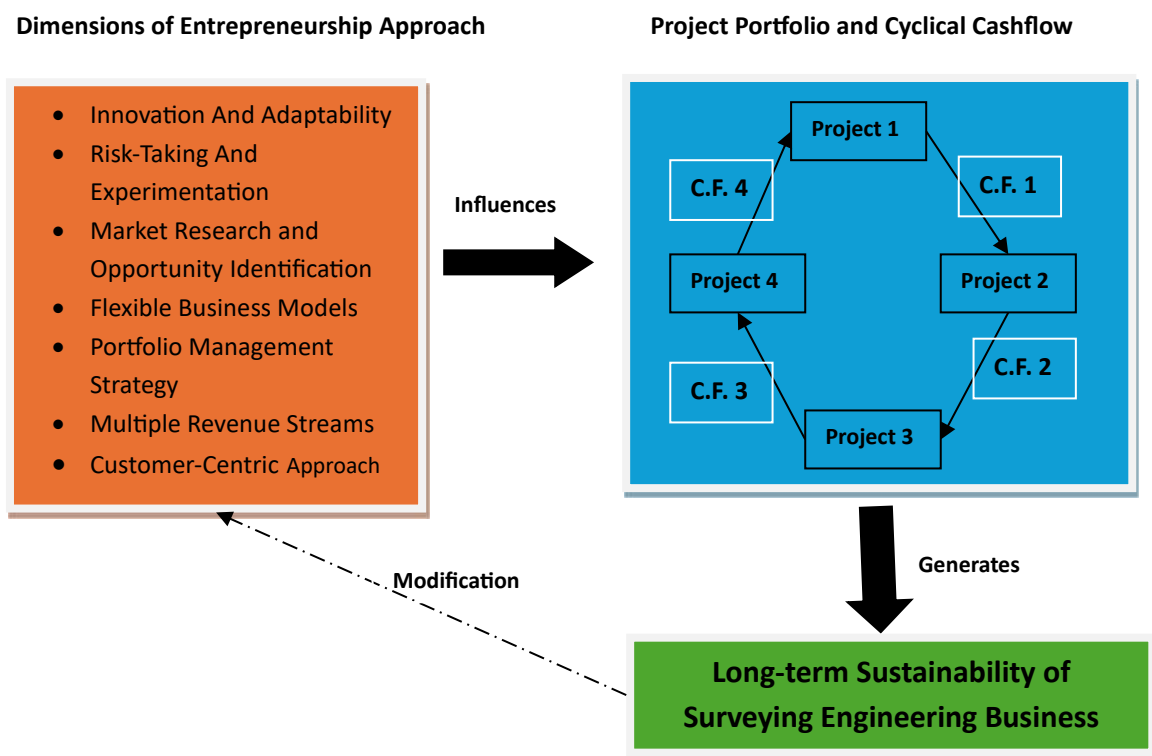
Dimensions of Entrepreneurship Approach

- Innovation And Adaptability
- Risk-Taking And Experimentation
- Market Research and Opportunity Identification
- Flexible Business Models
- Portfolio Management Strategy
- Multiple Revenue Streams
- Customer-Centric Approach

Influences

Project Portfolio and Cyclical Cashflow

Project 1
C.F. 1
Project 2
C.F. 2
Project 3
C.F. 3
Project 4
C.F. 4

Generates

Modification

Long-term Sustainability of Surveying Engineering Business